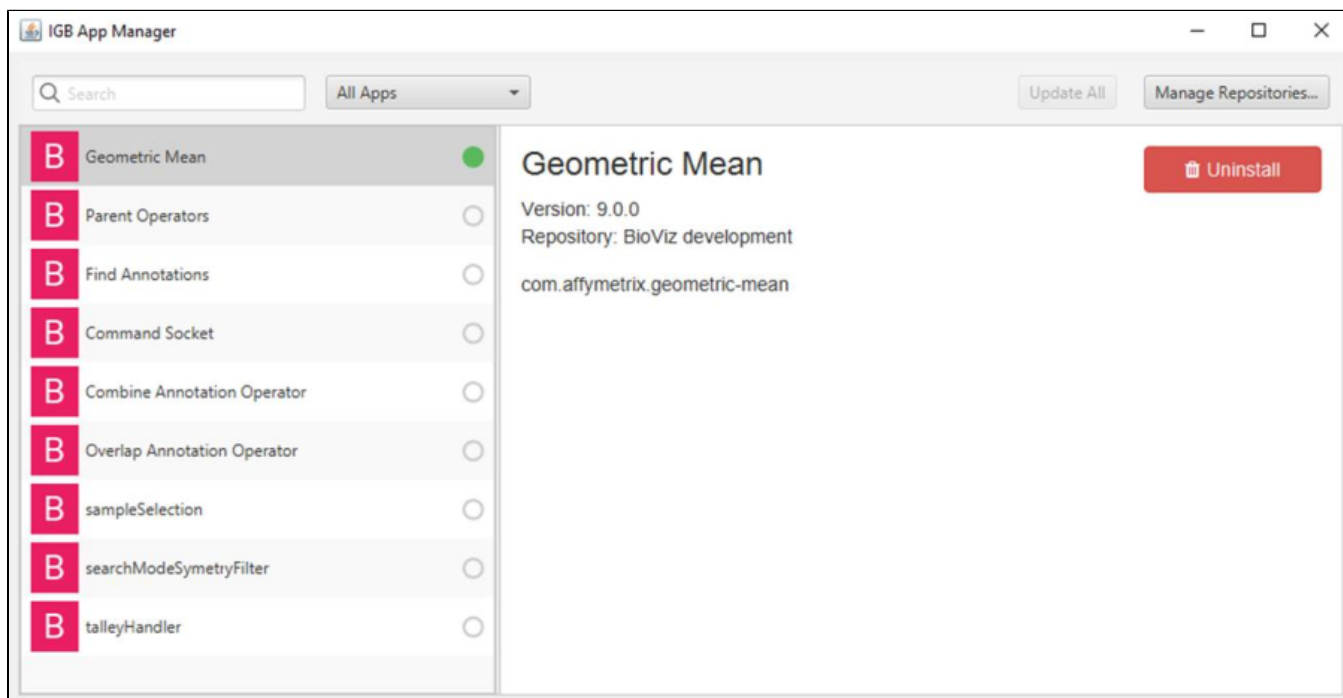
IGB App Manager

Search

All Apps

Update All

Manage Repositories...

B Geometric Mean

B Parent Operators

B Find Annotations

B Command Socket

B Combine Annotation Operator

B Overlap Annotation Operator

B sampleSelection

B searchModeSymetryFilter

B talleyHandler

Geometric Mean

Uninstall

Version: 9.0.0
Repository: BioViz development

com.affymetrix.geometric-mean